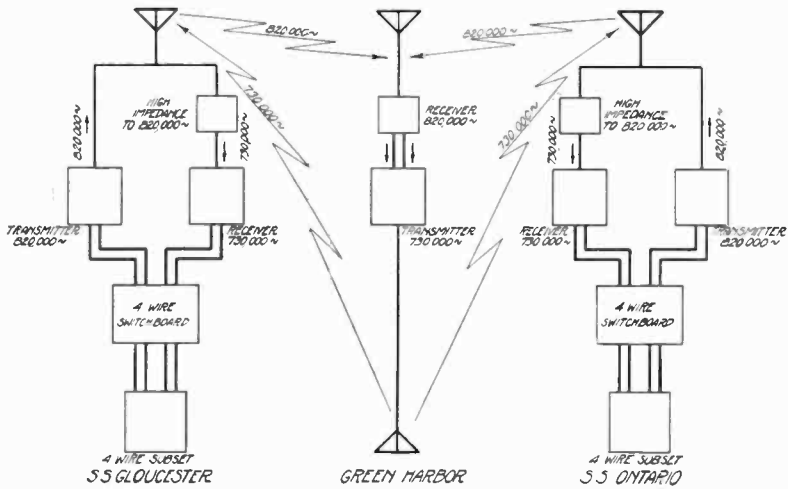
820,000~

820,000~

HIGH IMPEDANCE TO 820,000~

730,000~

820,000~

730,000~

RECEIVER 820,000~

HIGH IMPEDANCE TO 820,000~

730,000~

730,000~

820,000~

TRANSMITTER 820,000~

RECEIVER 730,000~

TRANSMITTER 730,000~

RECEIVER 730,000~

TRANSMITTER 820,000~

4 WIRE SWITCHBOARD

4 WIRE SWITCHBOARD

4 WIRE SUBSET

S.S GLOUCESTER

GREEN HARBOR

4 WIRE SUBSET

S.S ONTARIO